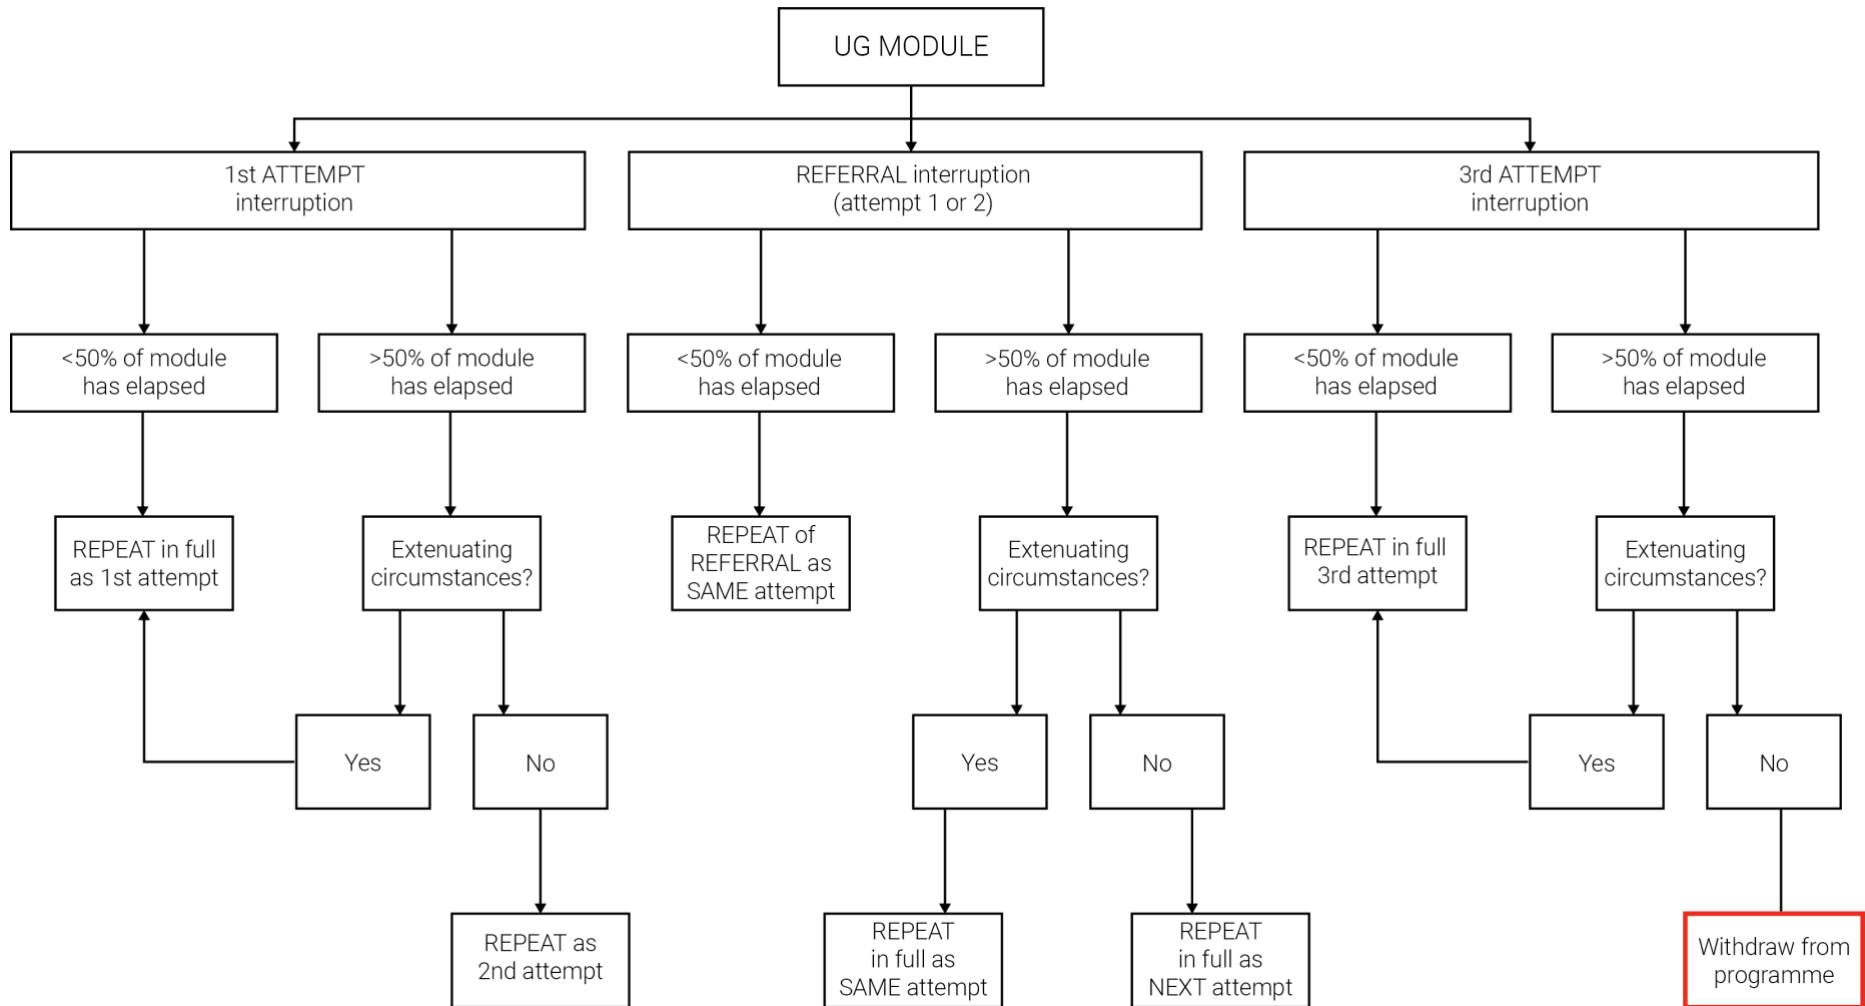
UG MODULE

1st ATTEMPT interruption

<50% of module has elapsed

REPEAT in full as 1st attempt

>50% of module has elapsed

Extenuating circumstances?

Yes

No

REPEAT as 2nd attempt

REFERRAL interruption (attempt 1 or 2)

<50% of module has elapsed

REPEAT of REFERRAL as SAME attempt

>50% of module has elapsed

Extenuating circumstances?

Yes

REPEAT in full as SAME attempt

No

REPEAT in full as NEXT attempt

3rd ATTEMPT interruption

<50% of module has elapsed

REPEAT in full 3rd attempt

>50% of module has elapsed

Extenuating circumstances?

Yes

No

Withdraw from programme